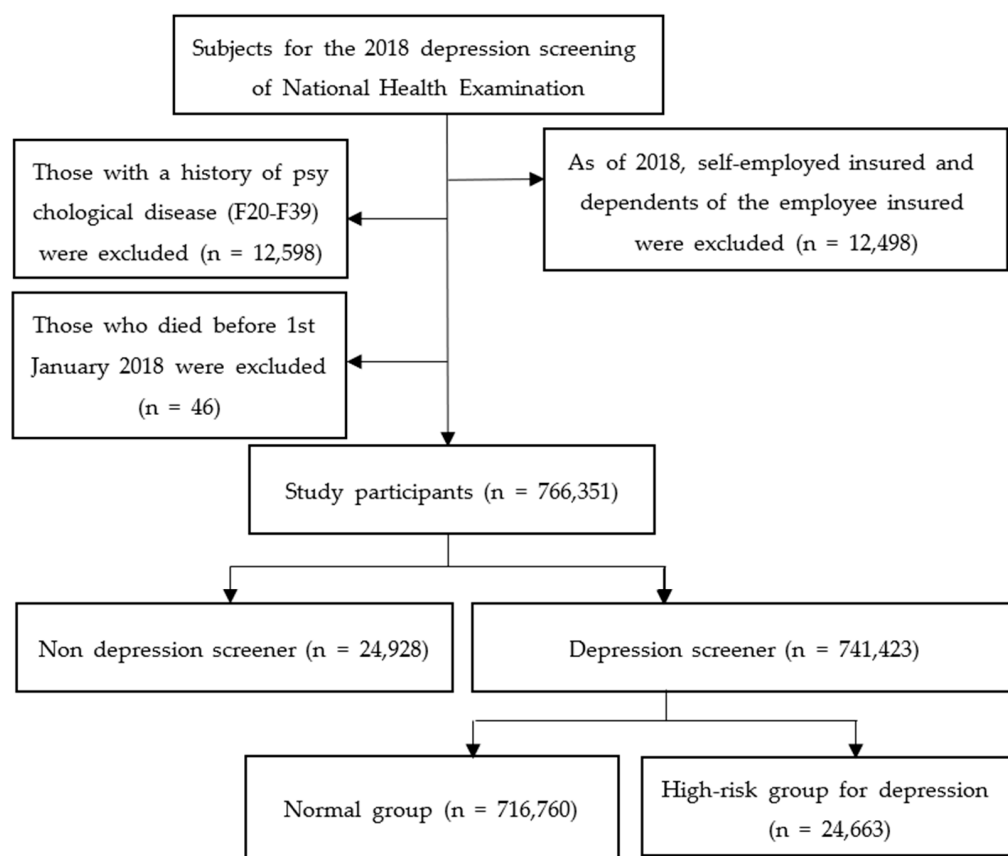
Subjects for the 2018 depression screening of National Health Examination

Those with a history of psy chological disease (F20-F39) were excluded (n = 12,598)

As of 2018, self-employed insured and dependents of the employee insured were excluded (n = 12,498)

Those who died before 1st January 2018 were excluded (n = 46)

Study participants (n = 766,351)

Non depression screener (n = 24,928)

Depression screener (n = 741,423)

Normal group (n = 716,760)

High-risk group for depression (n = 24,663)